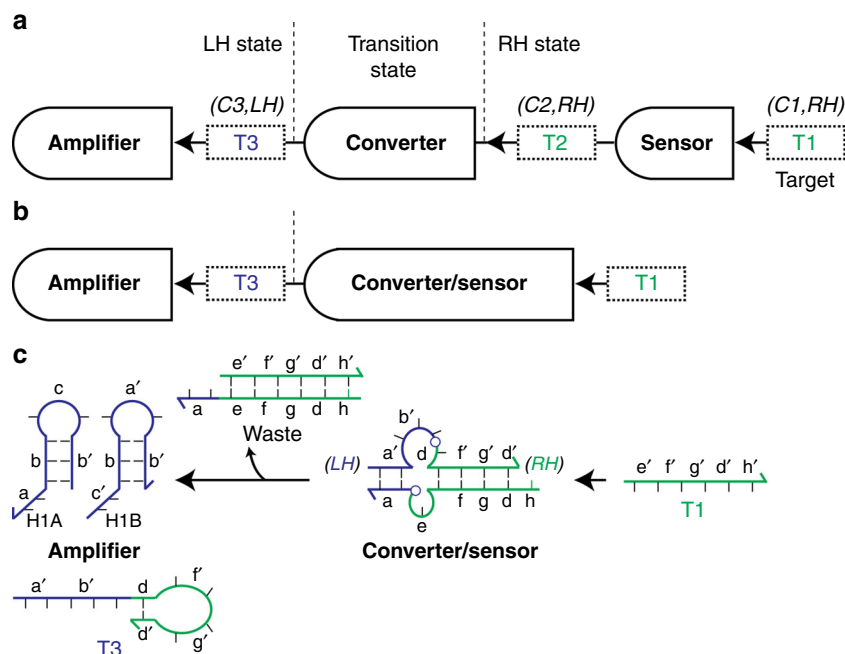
a

LH state

Transition state

RH state

(C3,LH)

(C2,RH)

(C1,RH)

Amplifier

T3

Converter

T2

Sensor

T1

Target

b

Amplifier

T3

Converter/sensor

T1

c

e′ f′ g′ d′ h′

a e f g d h

Waste

c

a′

b b′

b′

a

c′

H1A

H1B

Amplifier

b′

a′ d f′ g′ d′

(LH)

(RH)

a f g d h

e

Converter/sensor

e′ f′ g′ d′ h′

T1

a′ b′ d f′

d′

g′

T3